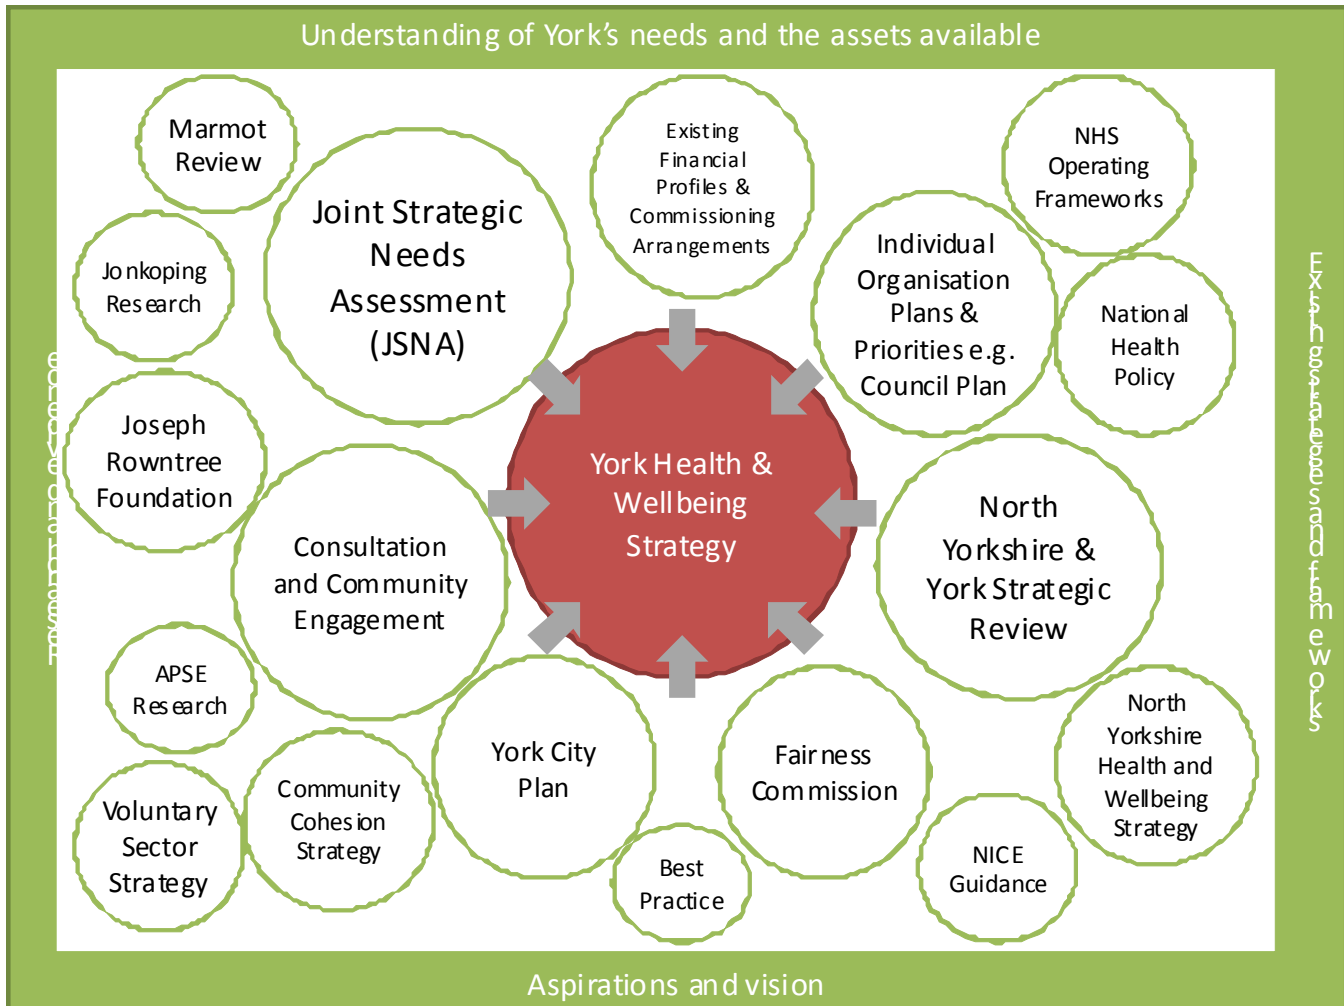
Understanding of York's needs and the assets available

Marmot Review

Joint Strategic Needs Assessment (JSNA)

Existing Financial Profiles & Commissioning Arrangements

NHS Operating Frameworks

Jonkoping Research

Individual Organisation Plans & Priorities e.g. Council Plan

National Health Policy

Joseph Rowntree Foundation

York Health & Wellbeing Strategy

Consultation and Community Engagement

North Yorkshire & York Strategic Review

APSE Research

York City Plan

Fairness Commission

North Yorkshire Health and Wellbeing Strategy

Voluntary Sector Strategy

Community Cohesion Strategy

Best Practice

NICE Guidance

Evidence of what works

Existing strategies and frameworks

Aspirations and vision